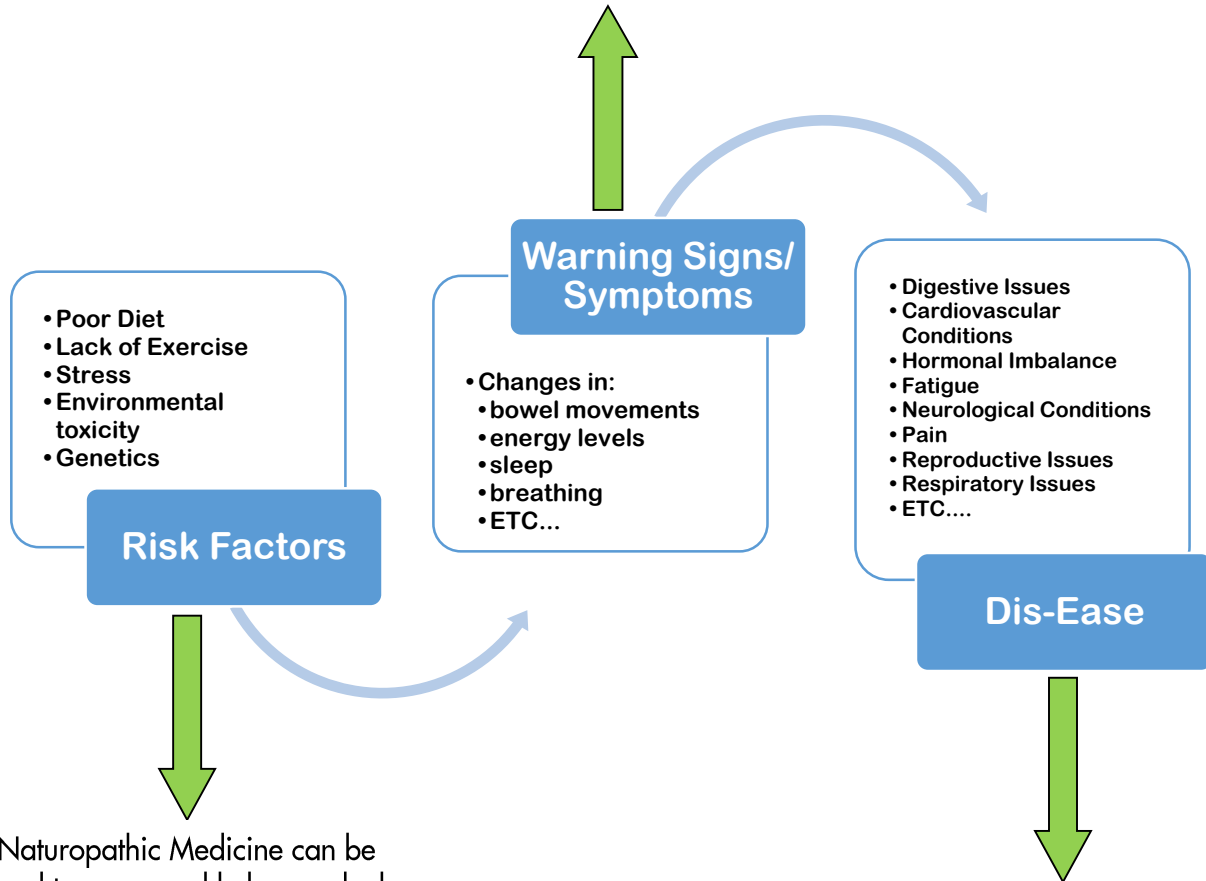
- Poor Diet
- Lack of Exercise
- Stress
- Environmental toxicity
- Genetics

Risk Factors

Warning Signs/ Symptoms

- Changes in:
  - bowel movements
  - energy levels
  - sleep
  - breathing
  - ETC...

- Digestive Issues
- Cardiovascular Conditions
- Hormonal Imbalance
- Fatigue
- Neurological Conditions
- Pain
- Reproductive Issues
- Respiratory Issues
- ETC....

Dis-Ease

Naturopathic Medicine can be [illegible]